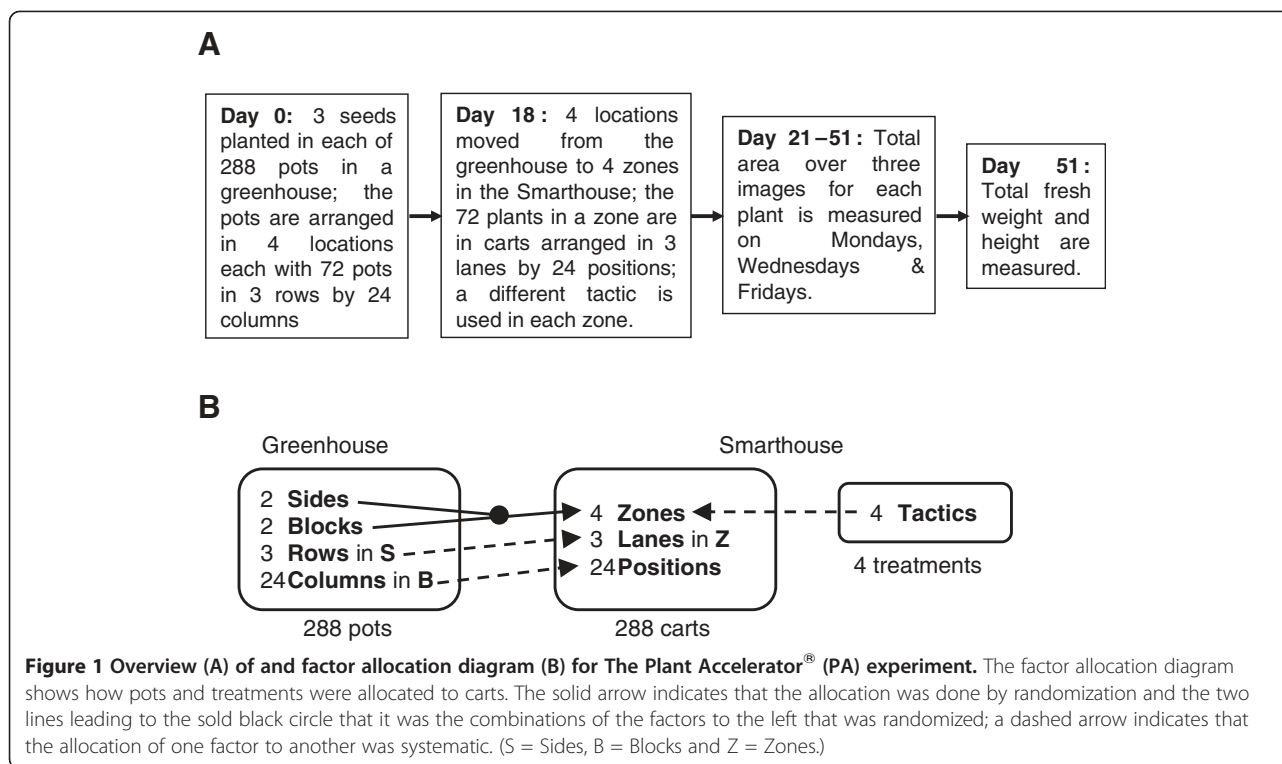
A

**Day 0:** 3 seeds planted in each of 288 pots in a greenhouse; the pots are arranged in 4 locations each with 72 pots in 3 rows by 24 columns

**Day 18 :** 4 locations moved from the greenhouse to 4 zones in the Smarthouse; the 72 plants in a zone are in carts arranged in 3 lanes by 24 positions; a different tactic is used in each zone.

**Day 21 – 51 :** Total area over three images for each plant is measured on Mondays, Wednesdays & Fridays.

**Day 51 :** Total fresh weight and height are measured.

B

Greenhouse

2 **Sides**
2 **Blocks**
3 **Rows** in **S**
24 **Columns** in **B**

288 pots

Smarthouse

4 **Zones**
3 **Lanes** in **Z**
24 **Positions**

288 carts

4 **Tactics**

4 treatments

**Figure 1 Overview (A) of and factor allocation diagram (B) for The Plant Accelerator® (PA) experiment.** The factor allocation diagram shows how pots and treatments were allocated to carts. The solid arrow indicates that the allocation was done by randomization and the two lines leading to the sold black circle that it was the combinations of the factors to the left that was randomized; a dashed arrow indicates that the allocation of one factor to another was systematic. (S = Sides, B = Blocks and Z = Zones.)